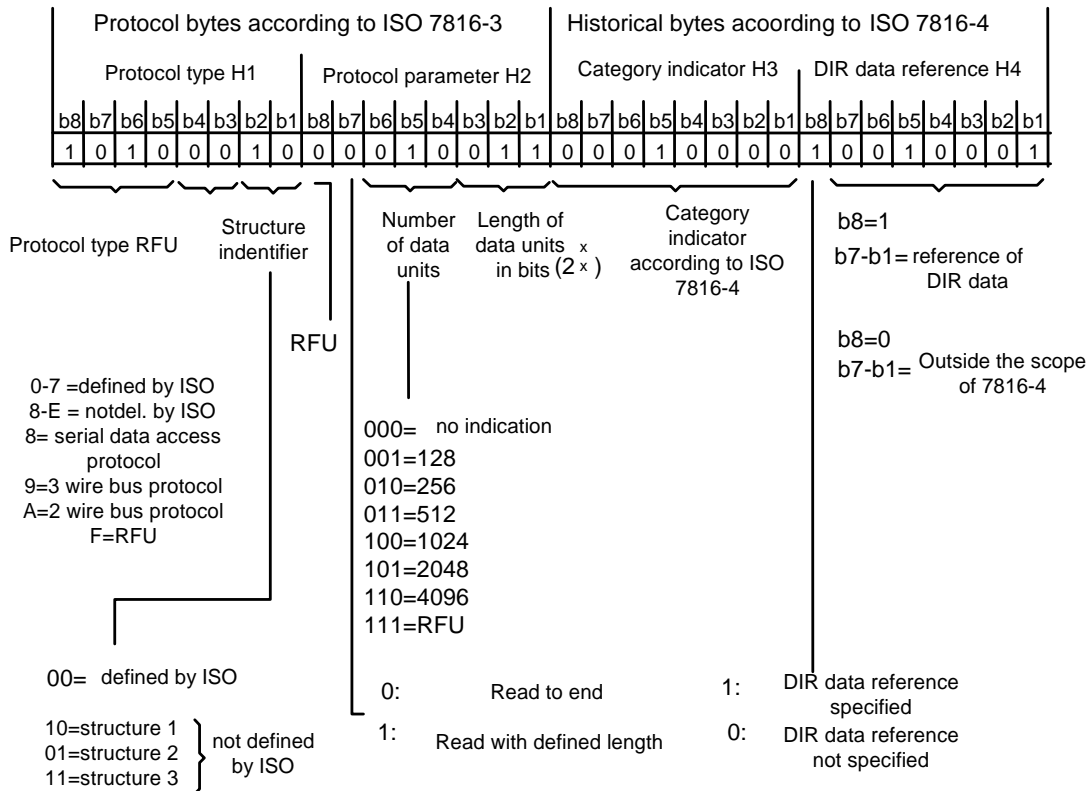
Protocol bytes according to ISO 7816-3

Historical bytes acoording to ISO 7816-4

Protocol type H1

Protocol parameter H2

Category indicator H3

DIR data reference H4

| b8 | b7 | b6 | b5 | b4 | b3 | b2 | b1 | b8 | b7 | b6 | b5 | b4 | b3 | b2 | b1 | b8 | b7 | b6 | b5 | b4 | b3 | b2 | b1 | b8 | b7 | b6 | b5 | b4 | b3 | b2 | b1 |
|---|---|---|---|---|---|---|---|---|---|---|---|---|---|---|---|---|---|---|---|---|---|---|---|---|---|---|---|---|---|---|---|
| 1 | 0 | 1 | 0 | 0 | 0 | 1 | 0 | 0 | 0 | 0 | 1 | 0 | 0 | 1 | 1 | 0 | 0 | 0 | 1 | 0 | 0 | 0 | 0 | 1 | 0 | 0 | 1 | 0 | 0 | 0 | 1 |

Protocol type RFU

Structure indentifier

RFU

Number of data units

Length of data units in bits $(2^x)$

Category indicator according to ISO 7816-4

b8=1
b7-b1= reference of DIR data

b8=0
b7-b1= Outside the scope of 7816-4

0-7 =defined by ISO
8-E = notdel. by ISO
8= serial data access protocol
9=3 wire bus protocol
A=2 wire bus protocol
F=RFU

000= no indication
001=128
010=256
011=512
100=1024
101=2048
110=4096
111=RFU

00= defined by ISO

10=structure 1
01=structure 2
11=structure 3
not defined by ISO

0: Read to end

1: Read with defined length

1: DIR data reference specified

0: DIR data reference not specified